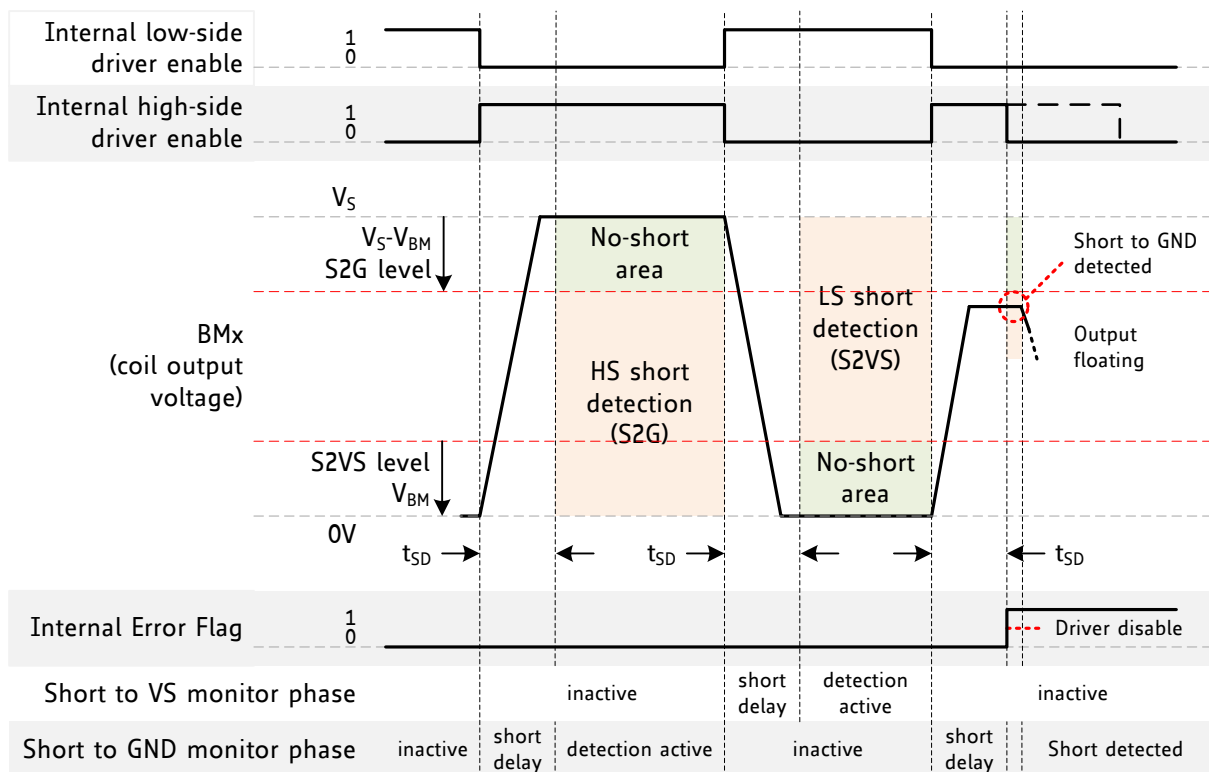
Internal low-side driver enable
1
0

Internal high-side driver enable
1
0

$V_S$
$V_S$-$V_{BM}$
S2G level

No-short area

LS short detection (S2VS)

Short to GND detected

Output floating

BMx (coil output voltage)

HS short detection (S2G)

S2VS level
$V_{BM}$

No-short area

0V

$t_{SD}$
$t_{SD}$
$t_{SD}$

Internal Error Flag
1
0
Driver disable

Short to VS monitor phase
inactive
short delay
detection active
inactive

Short to GND monitor phase
inactive
short delay
detection active
inactive
short delay
Short detected